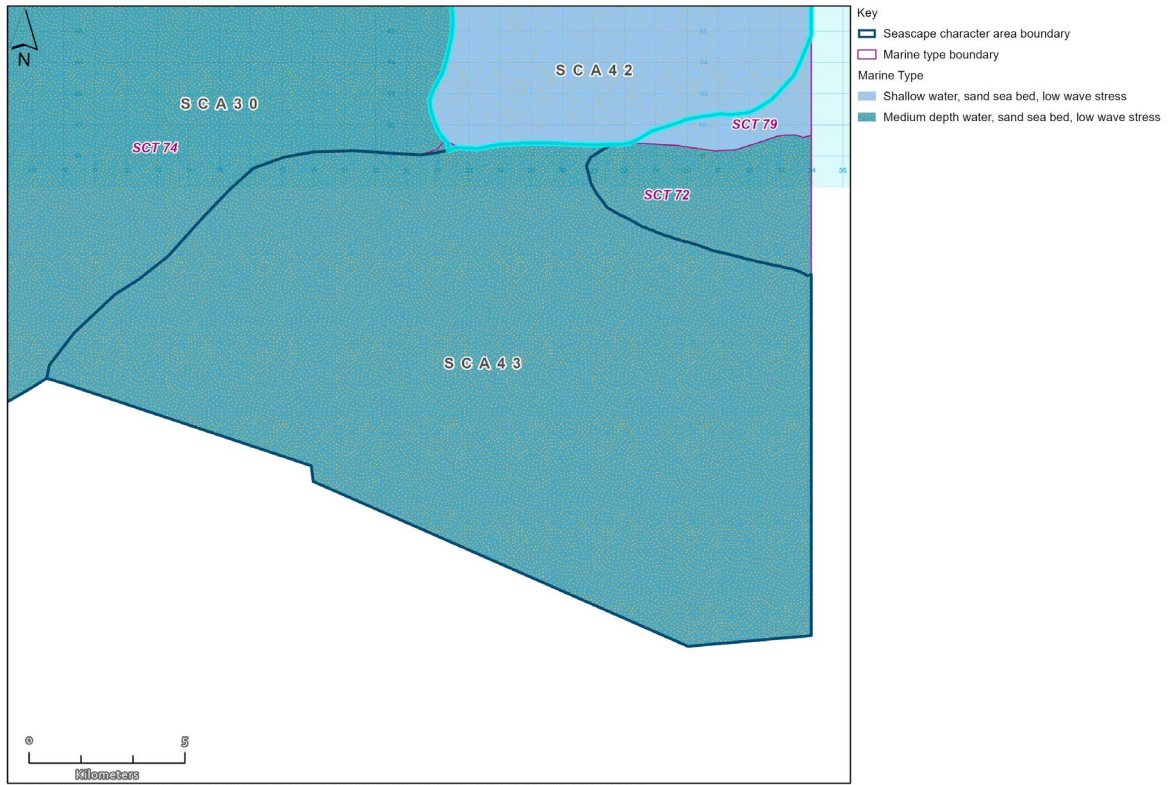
N

SCA30

SCA42

SCT 74

SCT 79

SCT 72

SCA43

0 5
Kilometers

Key
Seascape character area boundary
Marine type boundary
Marine Type
Shallow water, sand sea bed, low wave stress
Medium depth water, sand sea bed, low wave stress